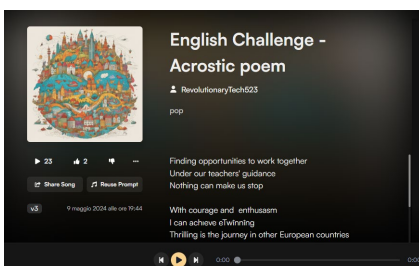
English Challenge - Acrostic poem

RevolutionaryTech523

pop

▶ 23
2
···

Share Song
Reuse Prompt

v3
9 maggio 2024 alle ore 19:44

Finding opportunities to work together
Under our teachers' guidance
Nothing can make us stop

With courage and enthusasm
I can achieve eTwinning
Thrilling is the journey in other European countries

0:00
0:0